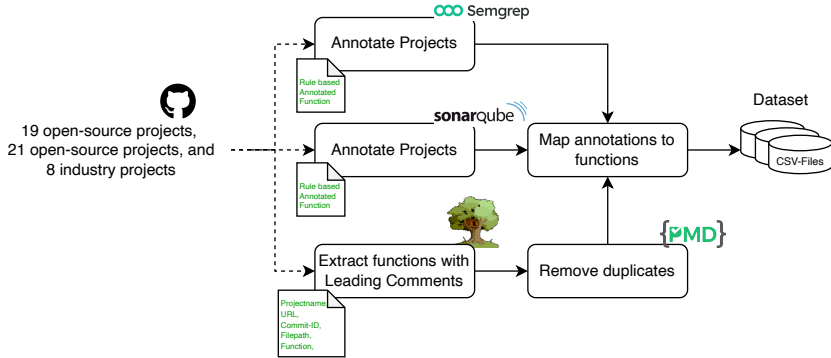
Semgrep

Annotate Projects

Rule based Annotated Function

19 open-source projects, 21 open-source projects, and 8 industry projects

sonarqube

Annotate Projects

Rule based Annotated Function

Map annotations to functions

Dataset

CSV-Files

PMD

Extract functions with Leading Comments

Projectname, URL, Commit-ID, Filepath, Function,

Remove duplicates